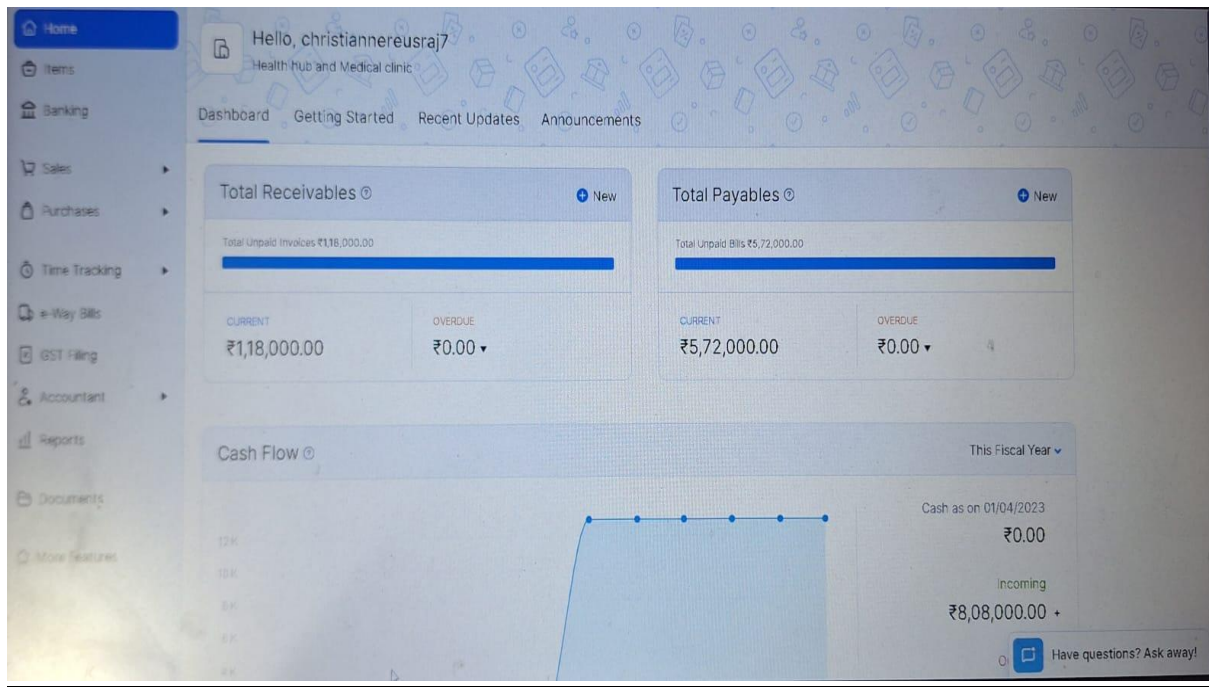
Home
Items
Banking
Sales
Purchases
Time Tracking
e-Way Bills
GST Filing
Accountant
Reports
Documents
More features

Hello, christiannereusraj7
Health Hub and Medical clinic

Dashboard Getting Started Recent Updates Announcements

Total Receivables
New
Total Unpaid Invoices ₹1,18,000.00
CURRENT
₹1,18,000.00
OVERDUE
₹0.00

Total Payables
New
Total Unpaid Bills ₹5,72,000.00
CURRENT
₹5,72,000.00
OVERDUE
₹0.00

Cash Flow
This Fiscal Year
12K
10K
8K
6K
4K
Cash as on 01/04/2023
₹0.00
Incoming
₹8,08,000.00 +
Have questions? Ask away!